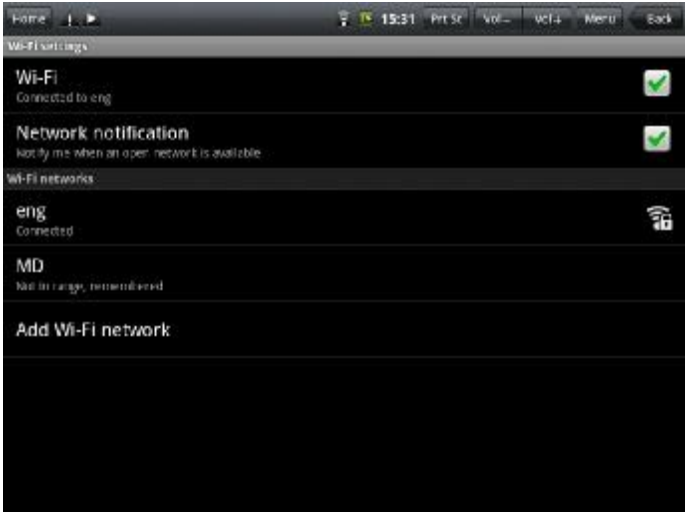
Home

15:31 Prt Sc Vol− Vol+ Menu Back

Wi-Fi settings

Wi-Fi
Connected to eng

Network notification
Notify me when an open network is available

Wi-Fi networks

eng
Connected

MD
Not in range, remembered

Add Wi-Fi network